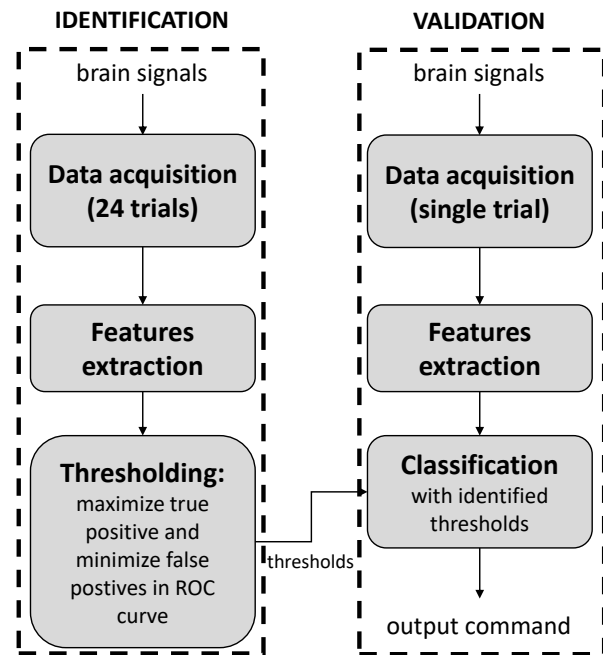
IDENTIFICATION

brain signals

Data acquisition (24 trials)

Features extraction

Thresholding: maximize true positive and minimize false postives in ROC curve

thresholds

VALIDATION

brain signals

Data acquisition (single trial)

Features extraction

Classification with identified thresholds

output command